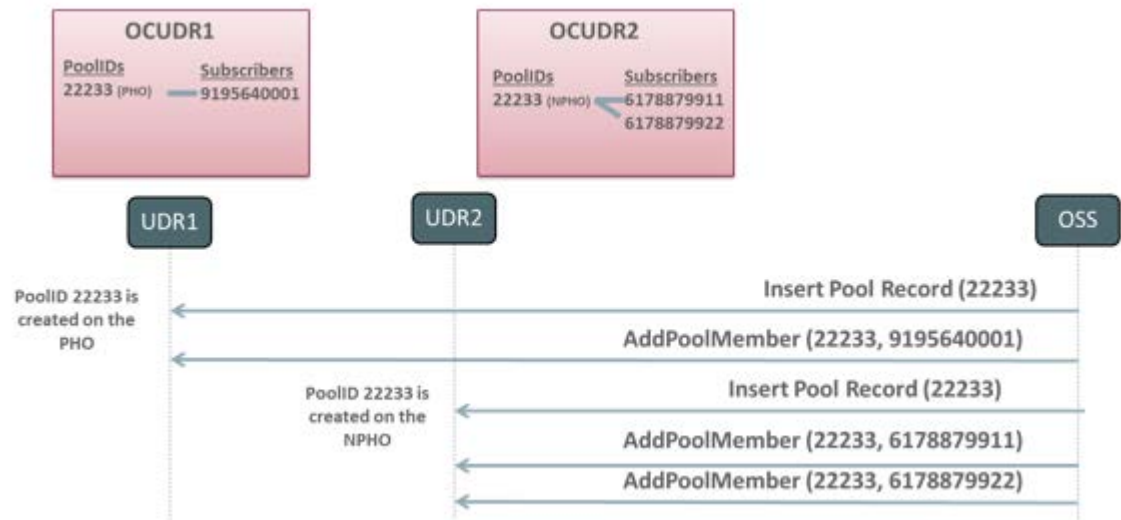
OCUDR1

PoolIDs
22233 (PHO)

Subscribers
9195640001

OCUDR2

PoolIDs
22233 (NPHO)

Subscribers
6178879911
6178879922

UDR1

UDR2

OSS

PoolID 22233 is created on the PHO

Insert Pool Record (22233)

AddPoolMember (22233, 9195640001)

PoolID 22233 is created on the NPHO

Insert Pool Record (22233)

AddPoolMember (22233, 6178879911)

AddPoolMember (22233, 6178879922)